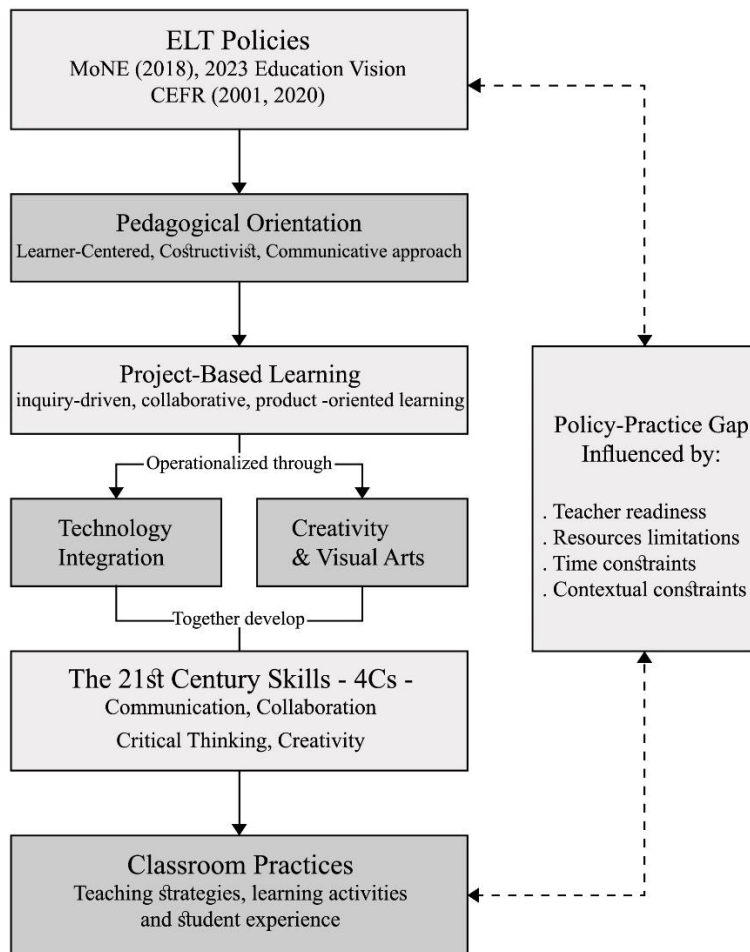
ELT Policies
MoNE (2018), 2023 Education Vision
CEFR (2001, 2020)

Pedagogical Orientation
Learner-Centered, Costructivist, Communicative approach

Project-Based Learning
inquiry-driven, collaborative, product -oriented learning

Operationalized through

Technology Integration

Creativity & Visual Arts

Together develop

The 21st Century Skills - 4Cs -
Communication, Collaboration
Critical Thinking, Creativity

Classroom Practices
Teaching strategies, learning activities and student experience

Policy-Practice Gap Influenced by:

. Teacher readiness
. Resources limitations
. Time constraints
. Contextual constraints